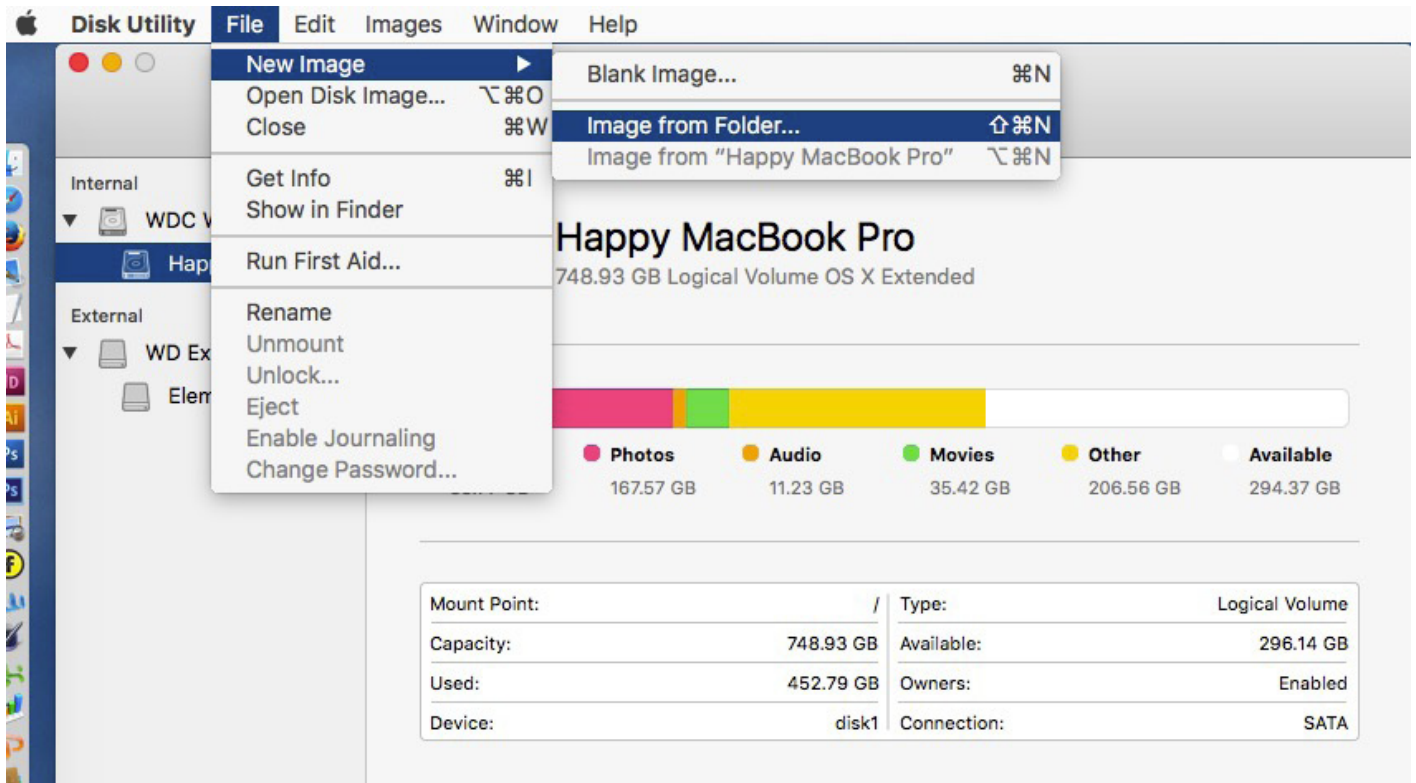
Disk Utility File Edit Images Window Help

New Image
Open Disk Image... ⌥⌘O
Close ⌘W

Get Info ⌘I
Show in Finder

Run First Aid...

Rename
Unmount
Unlock...
Eject
Enable Journaling
Change Password...

Blank Image... ⌘N

Image from Folder... ⇧⌘N
Image from "Happy MacBook Pro" ⌥⌘N

Internal
WDC V
Happ

External
WD Ex
Elem

Happy MacBook Pro
748.93 GB Logical Volume OS X Extended

Photos 167.57 GB
Audio 11.23 GB
Movies 35.42 GB
Other 206.56 GB
Available 294.37 GB

| Mount Point: | / | Type: | Logical Volume |
|---|---|---|---|
| Capacity: | 748.93 GB | Available: | 296.14 GB |
| Used: | 452.79 GB | Owners: | Enabled |
| Device: | disk1 | Connection: | SATA |